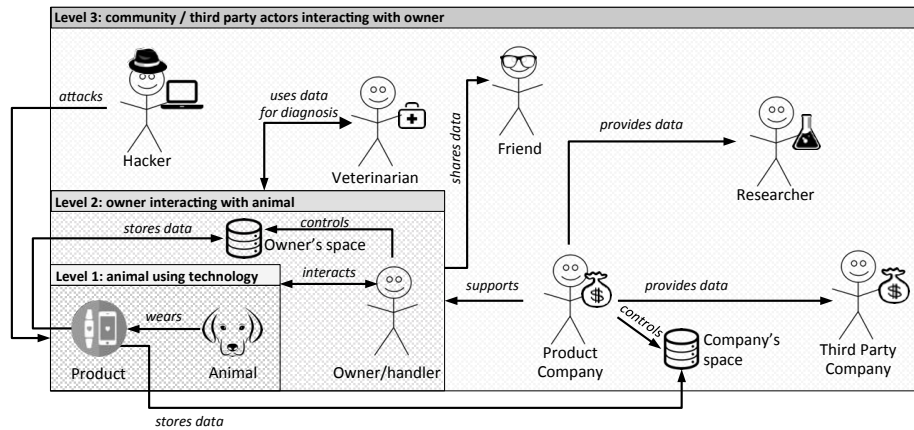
Level 3: community / third party actors interacting with owner

attacks

Hacker

uses data for diagnosis

Veterinarian

shares data

Friend

provides data

Researcher

Level 2: owner interacting with animal

stores data

controls

Owner's space

Level 1: animal using technology

interacts

wears

Product

Animal

Owner/handler

supports

Product Company

provides data

controls

Company's space

Third Party Company

stores data